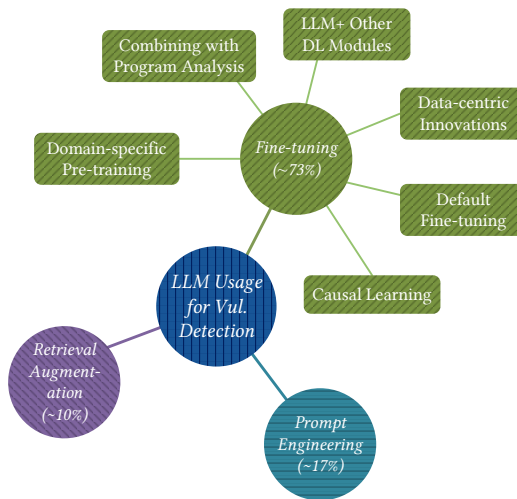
LLM+ Other DL Modules

Combining with Program Analysis

Data-centric Innovations

Domain-specific Pre-training

Fine-tuning (~73%)

Default Fine-tuning

Causal Learning

LLM Usage for Vul. Detection

Retrieval Augmentation (~10%)

Prompt Engineering (~17%)